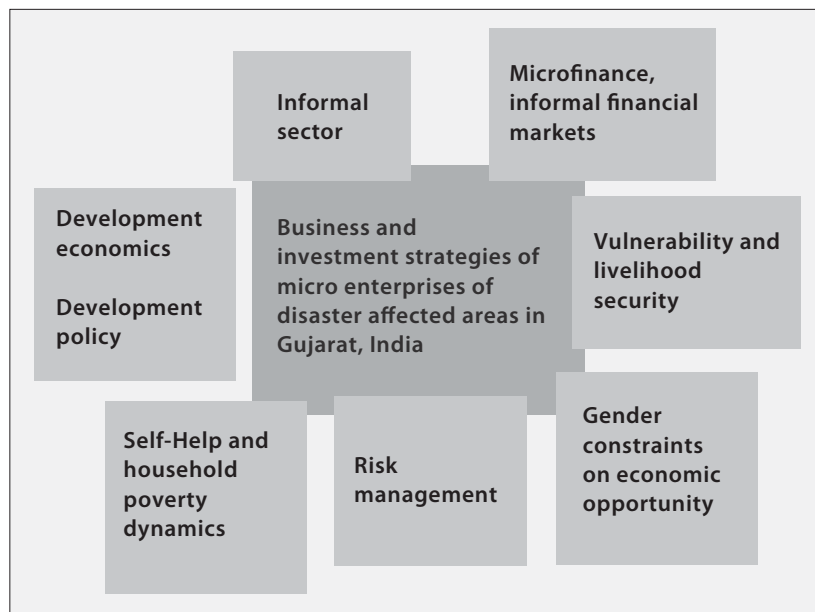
Informal sector

Microfinance, informal financial markets

Development economics

Development policy

Business and investment strategies of micro enterprises of disaster affected areas in Gujarat, India

Vulnerability and livelihood security

Self-Help and household poverty dynamics

Risk management

Gender constraints on economic opportunity